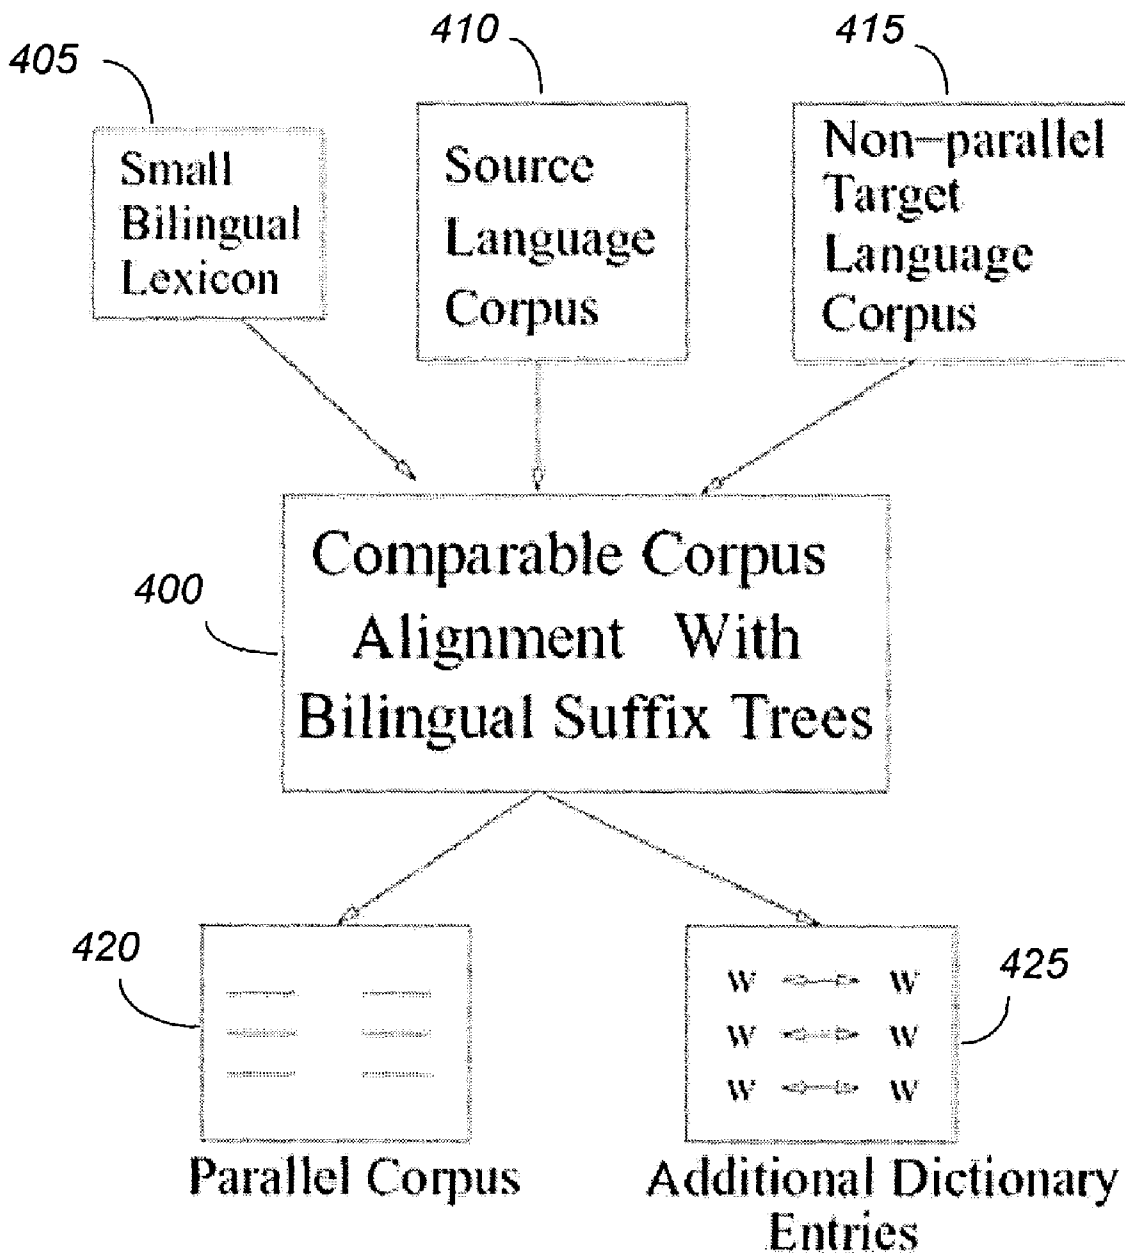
405

Small Bilingual Lexicon

410

Source Language Corpus

415

Non-parallel Target Language Corpus

400

Comparable Corpus Alignment With Bilingual Suffix Trees

420

Parallel Corpus

425

w w
w w
w w

Additional Dictionary Entries